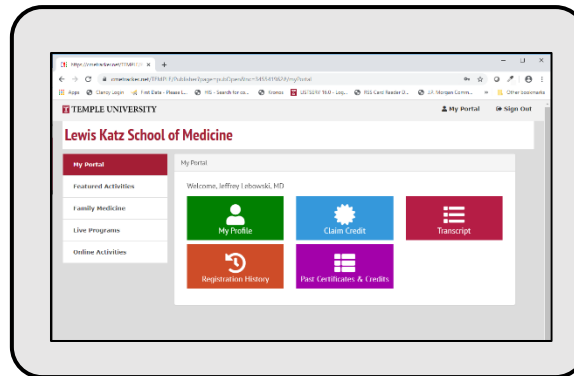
https://cmetracker.net/TEMPLE ×  +

cmetracker.net/TEMPLE/Publisher?page=pubOpen#no=545541969/my/Portal

Apps  Clancy Login  First Data - Please L...  HS - Search for co...  Nomoi  US SERF 16.0 - Log...  RSS Card Reader D...  J.P. Morgan Comm...  »  Other bookmarks

TEMPLE UNIVERSITY

My Portal  Sign Out

Lewis Katz School of Medicine

My Portal
Featured Activities
Family Medicine
Live Programs
Online Activities

My Portal

Welcome, Jeffrey Lebowski, MD

My Profile
Claim Credit
Transcript
Registration History
Past Certificates & Credits